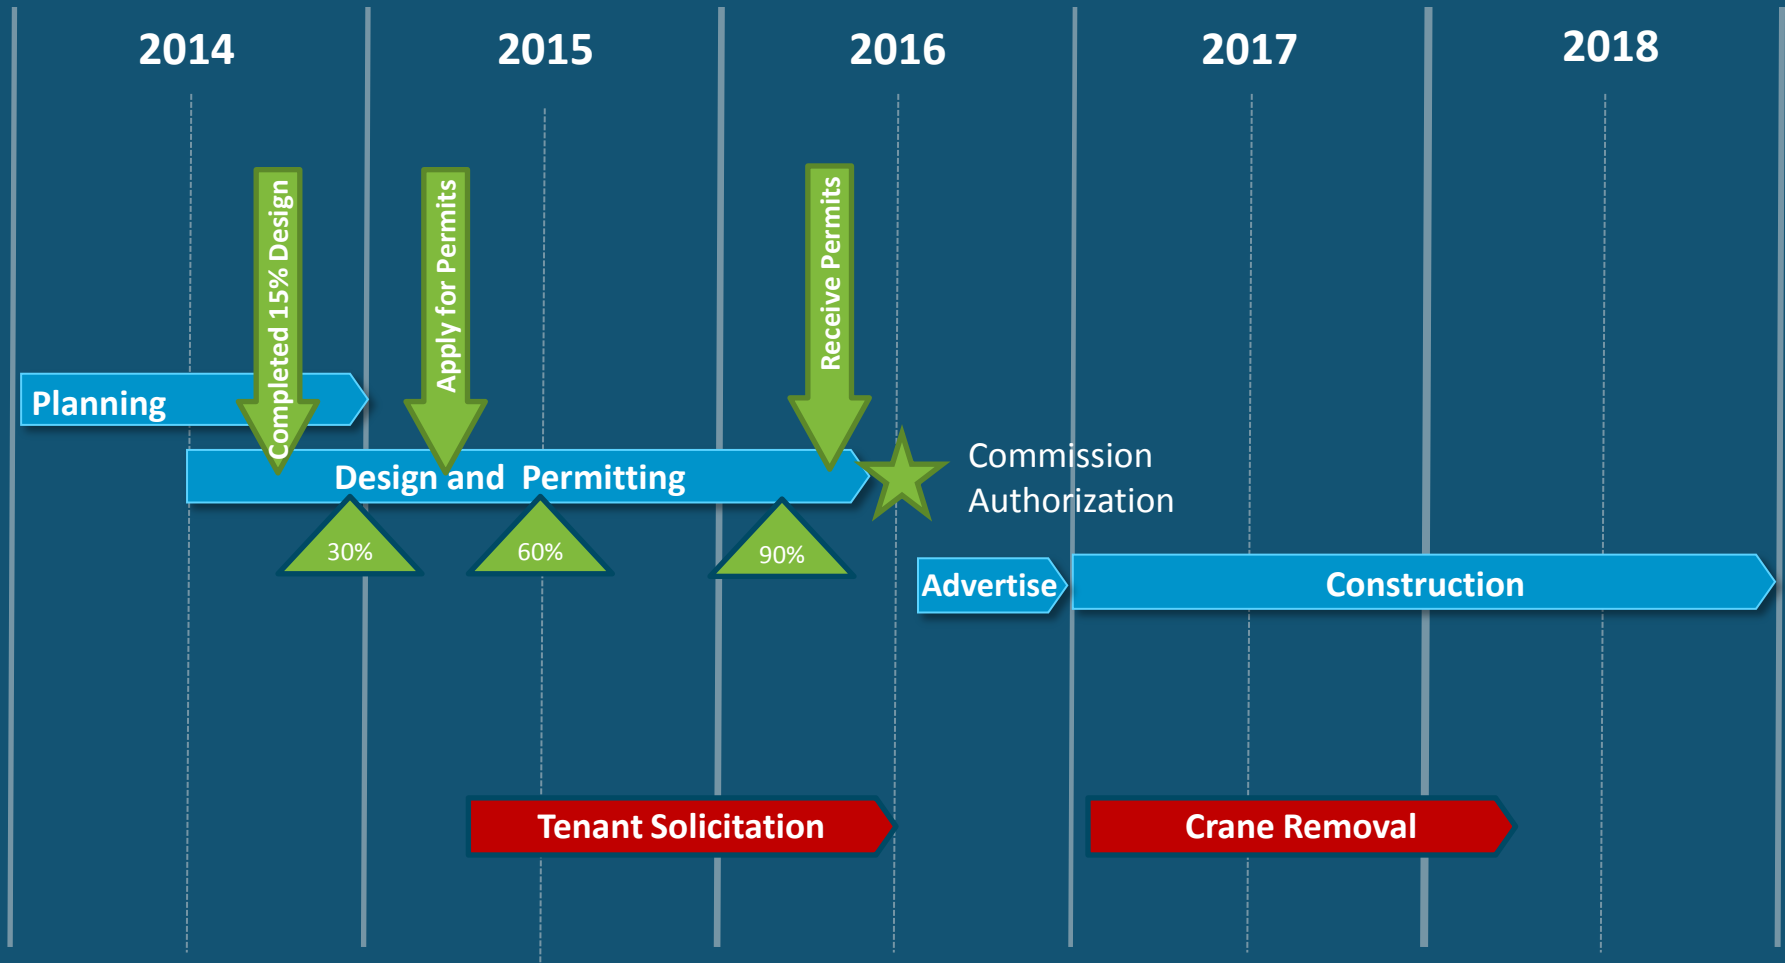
2014 2015 2016 2017 2018

Completed 15% Design

Apply for Permits

Receive Permits

Planning

Design and Permitting

Commission Authorization

30%

60%

90%

Advertise

Construction

Tenant Solicitation

Crane Removal